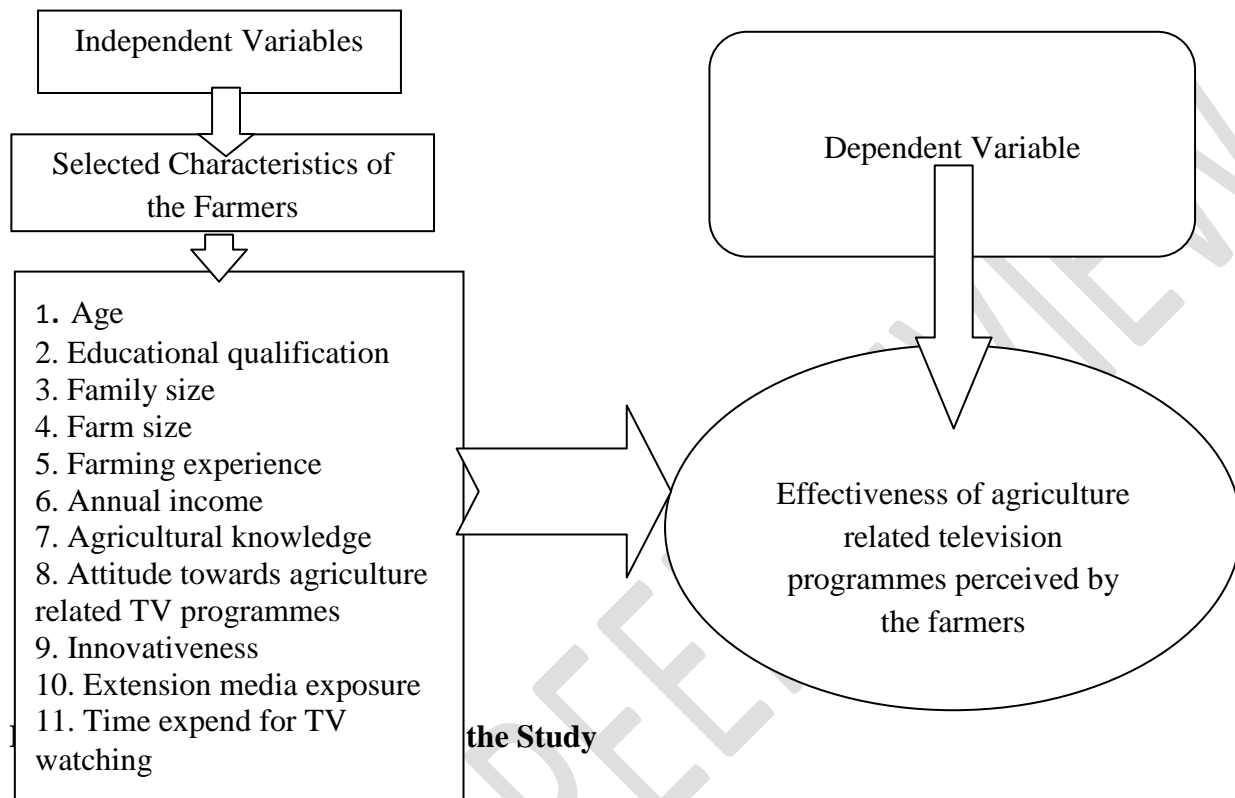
Independent Variables

Selected Characteristics of the Farmers

1. Age
2. Educational qualification
3. Family size
4. Farm size
5. Farming experience
6. Annual income
7. Agricultural knowledge
8. Attitude towards agriculture related TV programmes
9. Innovativeness
10. Extension media exposure
11. Time expend for TV watching

Dependent Variable

Effectiveness of agriculture related television programmes perceived by the farmers

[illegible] the Study